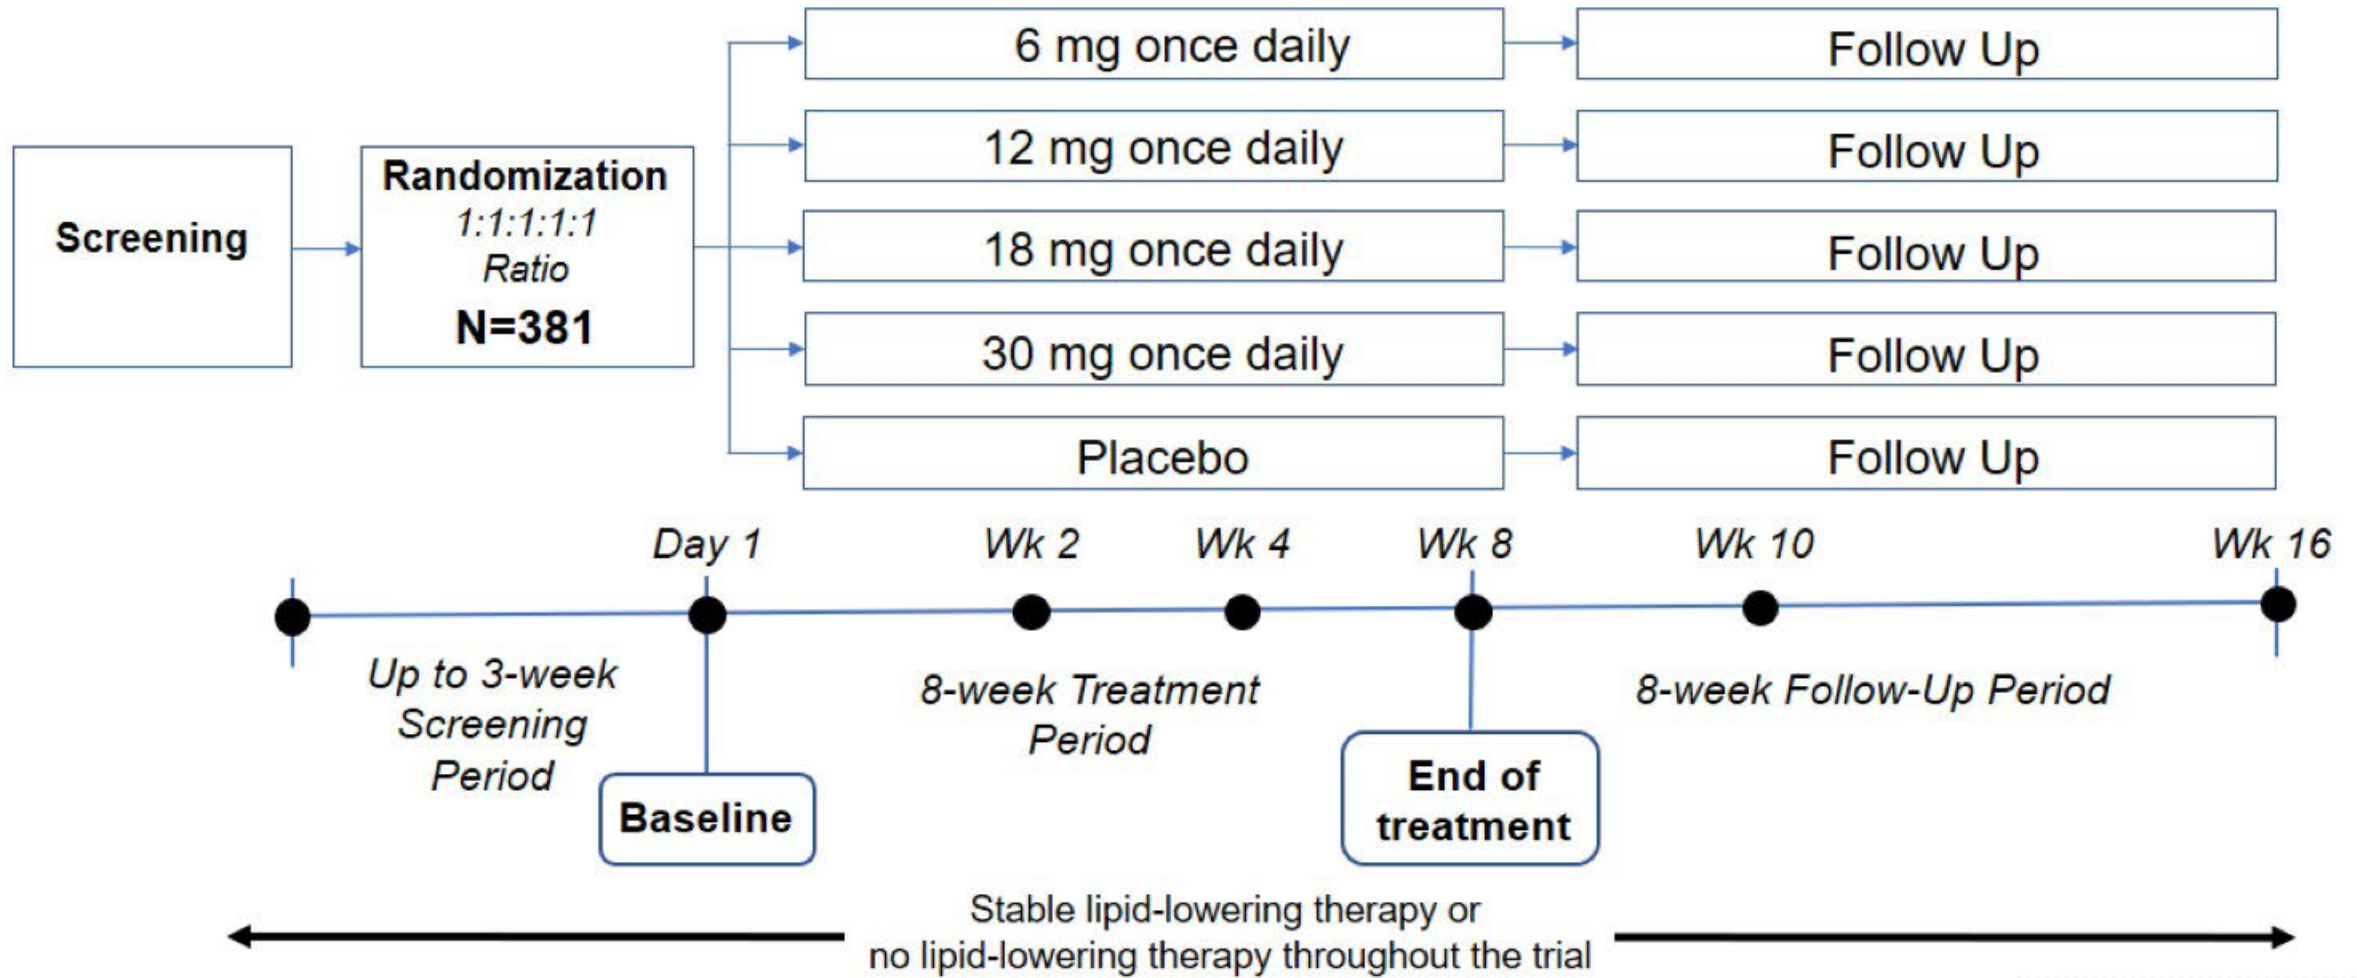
Screening

Randomization
1:1:1:1:1
Ratio
N=381

6 mg once daily
12 mg once daily
18 mg once daily
30 mg once daily
Placebo

Follow Up
Follow Up
Follow Up
Follow Up
Follow Up

Day 1
Wk 2
Wk 4
Wk 8
Wk 10
Wk 16

Up to 3-week Screening Period

8-week Treatment Period

8-week Follow-Up Period

Baseline

End of treatment

Stable lipid-lowering therapy or no lipid-lowering therapy throughout the trial